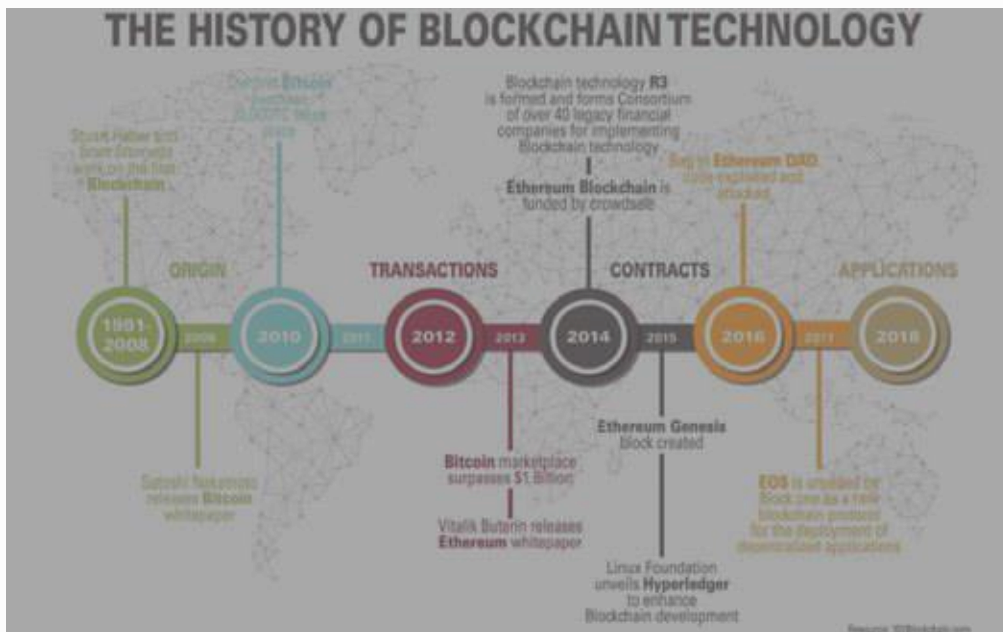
THE HISTORY OF BLOCKCHAIN TECHNOLOGY

Stuart Haber and Scott Stornetta work on the first Blockchain

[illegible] Bitcoin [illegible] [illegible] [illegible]

Blockchain technology R3 is formed and forms Consortium of over 40 legacy financial companies for implementing Blockchain technology

Ethereum Blockchain is funded by crowdsale

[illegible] Ethereum DAO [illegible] exploited and attacked

ORIGIN

TRANSACTIONS

CONTRACTS

APPLICATIONS

1991-2008

2009

2010

2011

2012

2013

2014

2015

2016

2017

2018

Satoshi Nakamoto releases Bitcoin whitepaper

Bitcoin marketplace surpasses $1 Billion

Vitalik Buterin releases Ethereum whitepaper

Ethereum Genesis block created

Linux Foundation unveils Hyperledger to enhance Blockchain development

EOS is unveiled by Block one as a new blockchain protocol for the deployment of decentralized applications

Source: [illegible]